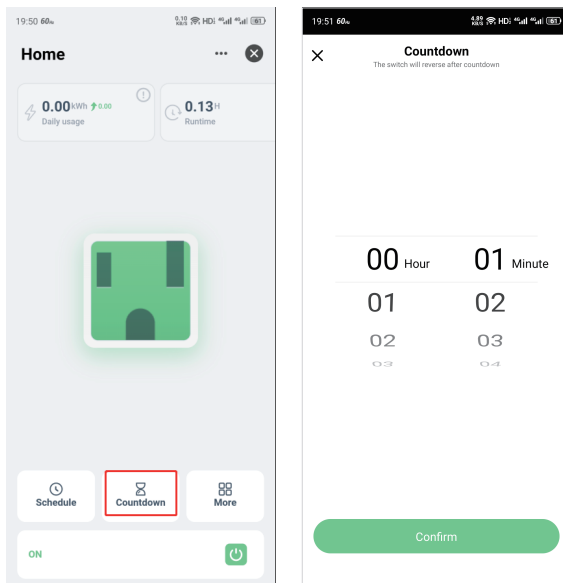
19:50 60 0.10 KB/S HD 4G 4G 61

Home

0.00kWh 0.00
Daily usage

0.13H
Runtime

Schedule

Countdown

More

ON

19:51 60 4.89 KB/S HD 4G 4G 61

Countdown
The switch will reverse after countdown

00 Hour 01 Minute
01 02
02 03
03 04

Confirm